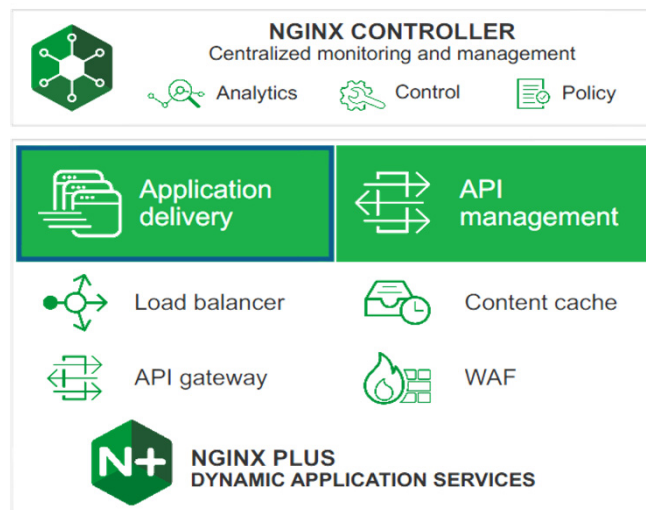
NGINX CONTROLLER
Centralized monitoring and management

Analytics

Control

Policy

Application delivery

API management

Load balancer

Content cache

API gateway

WAF

N+

NGINX PLUS
DYNAMIC APPLICATION SERVICES